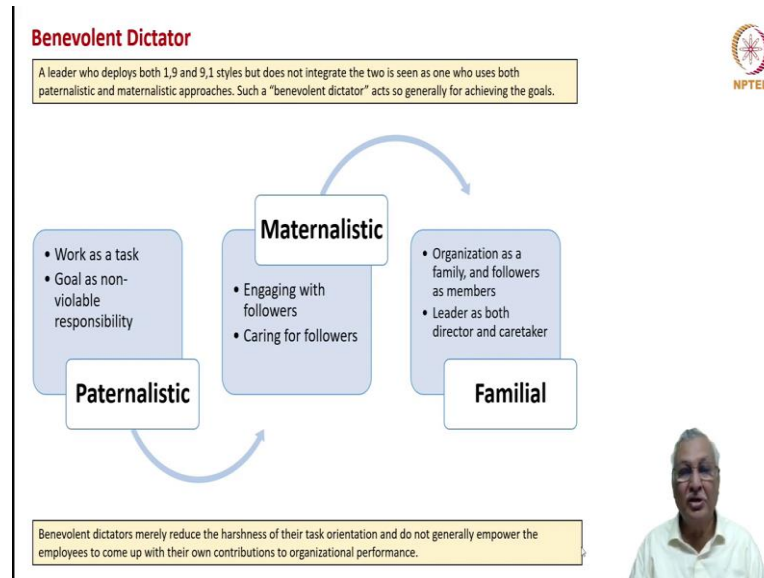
Benevolent Dictator

A leader who deploys both 1,9 and 9,1 styles but does not integrate the two is seen as one who uses both paternalistic and maternalistic approaches. Such a "benevolent dictator" acts so generally for achieving the goals.

NPTEL

• Work as a task
• Goal as non-violable responsibility

Paternalistic

Maternalistic

• Engaging with followers
• Caring for followers

• Organization as a family, and followers as members
• Leader as both director and caretaker

Familial

Benevolent dictators merely reduce the harshness of their task orientation and do not generally empower the employees to come up with their own contributions to organizational performance.